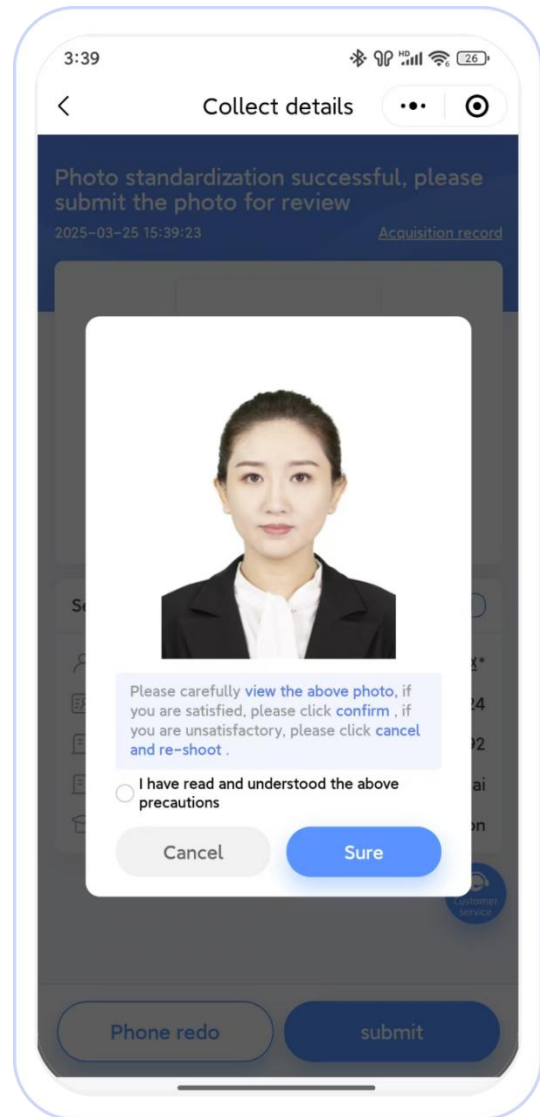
3:39 26

Collect details

Photo standardization successful, please submit the photo for review

2025-03-25 15:39:23

Acquisition record

Se

x*

24

02

ai

on

Please carefully view the above photo, if you are satisfied, please click confirm , if you are unsatisfactory, please click cancel and re-shoot .

I have read and understood the above precautions

Cancel

Sure

Customer service

Phone redo

submit